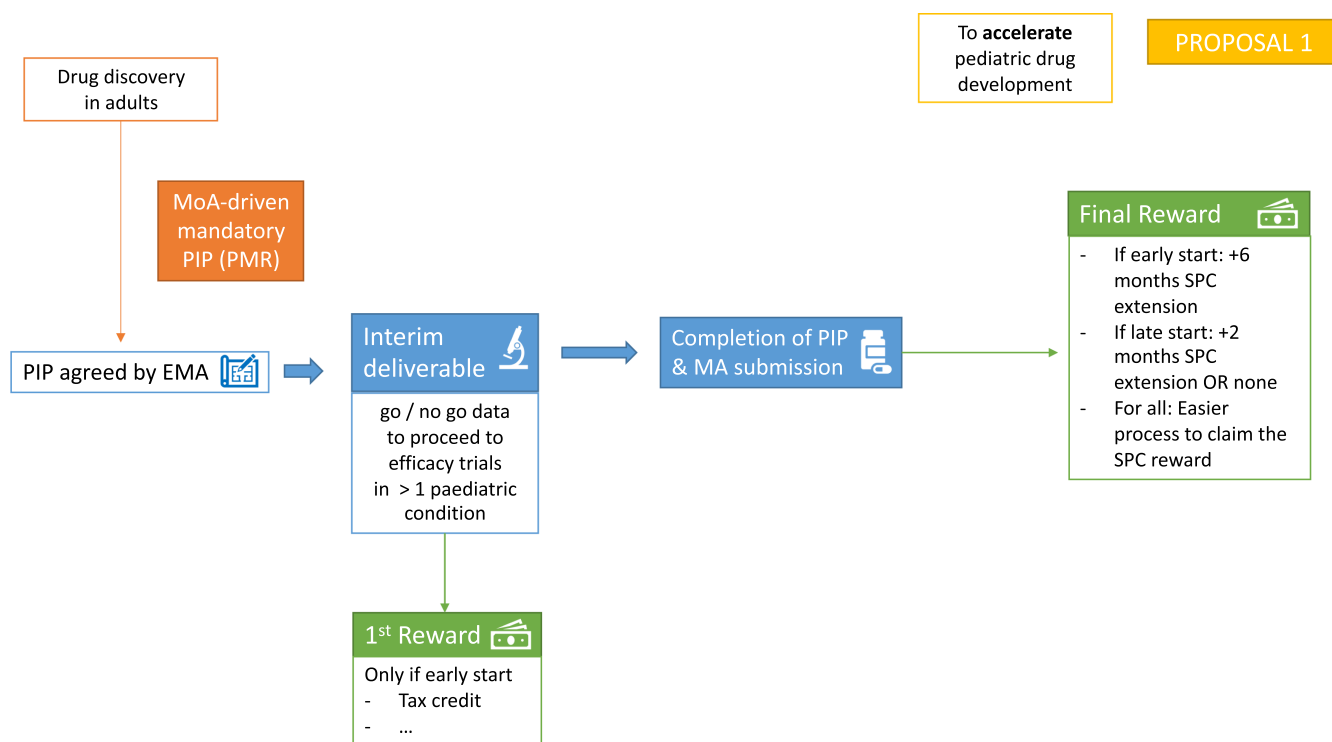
To **accelerate** pediatric drug development

PROPOSAL 1

Drug discovery in adults

MoA-driven mandatory PIP (PMR)

PIP agreed by EMA

Interim deliverable

go / no go data to proceed to efficacy trials in > 1 paediatric condition

Completion of PIP & MA submission

Final Reward

- If early start: +6 months SPC extension
- If late start: +2 months SPC extension OR none
- For all: Easier process to claim the SPC reward

1$^{st}$ Reward

Only if early start
- Tax credit
- …